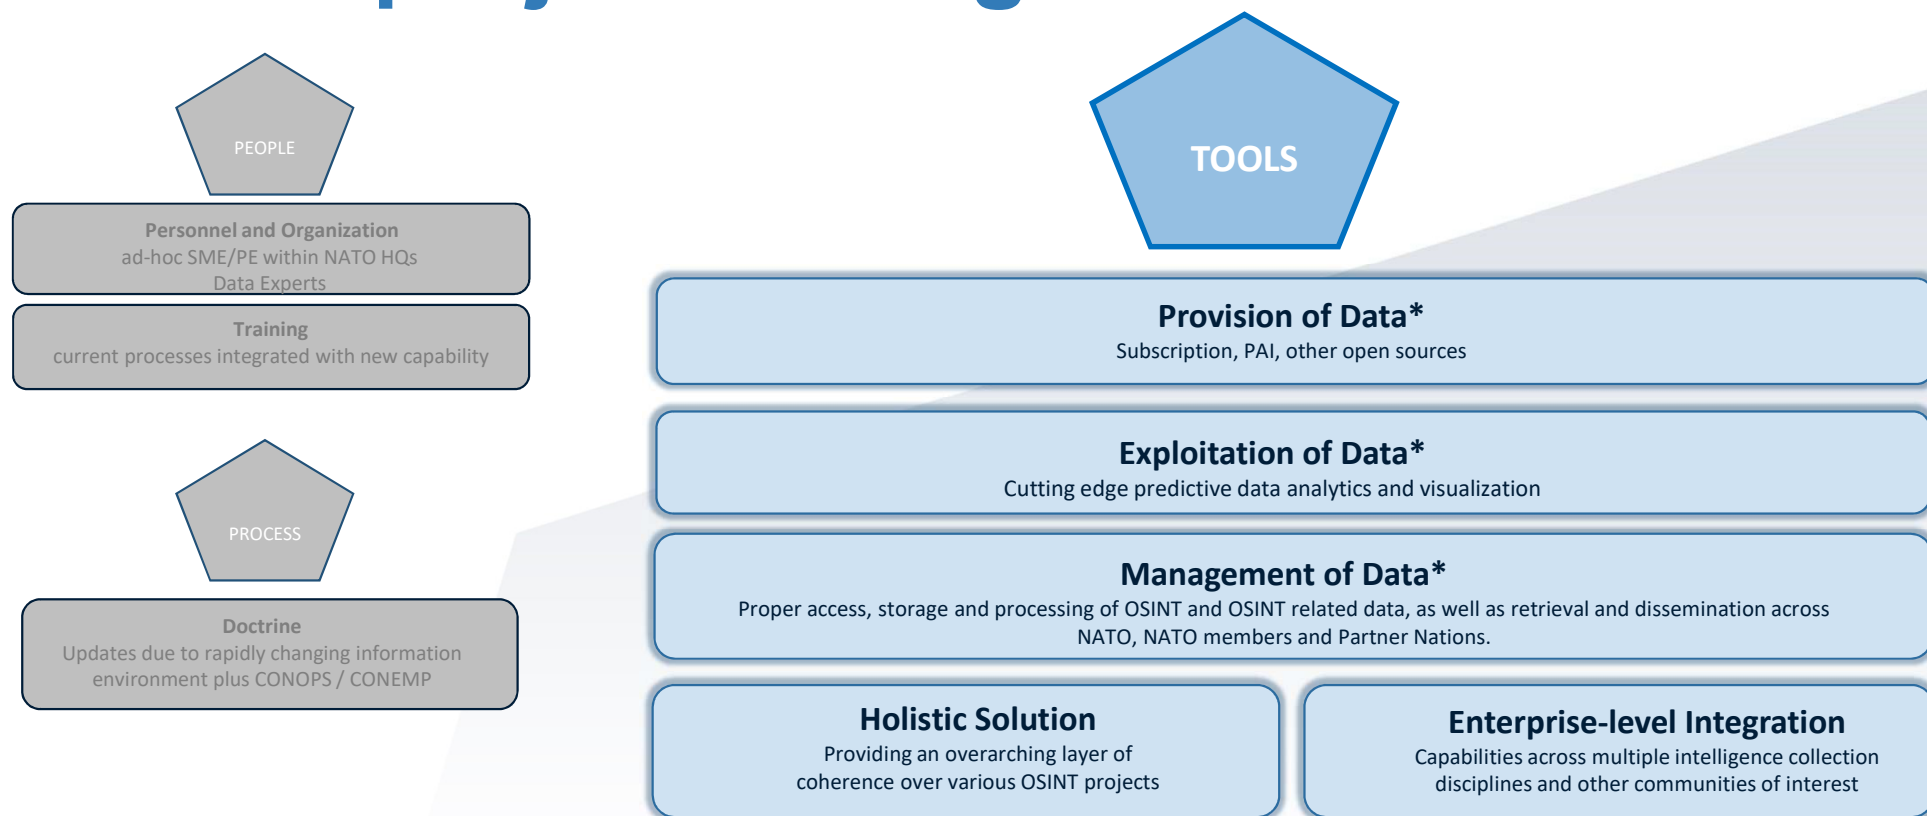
PEOPLE

Personnel and Organization
ad-hoc SME/PE within NATO HQs
Data Experts

Training
current processes integrated with new capability

PROCESS

Doctrine
Updates due to rapidly changing information environment plus CONOPS / CONEMP

TOOLS

Provision of Data*
Subscription, PAI, other open sources

Exploitation of Data*
Cutting edge predictive data analytics and visualization

Management of Data*
Proper access, storage and processing of OSINT and OSINT related data, as well as retrieval and dissemination across NATO, NATO members and Partner Nations.

Holistic Solution
Providing an overarching layer of coherence over various OSINT projects

Enterprise-level Integration
Capabilities across multiple intelligence collection disciplines and other communities of interest